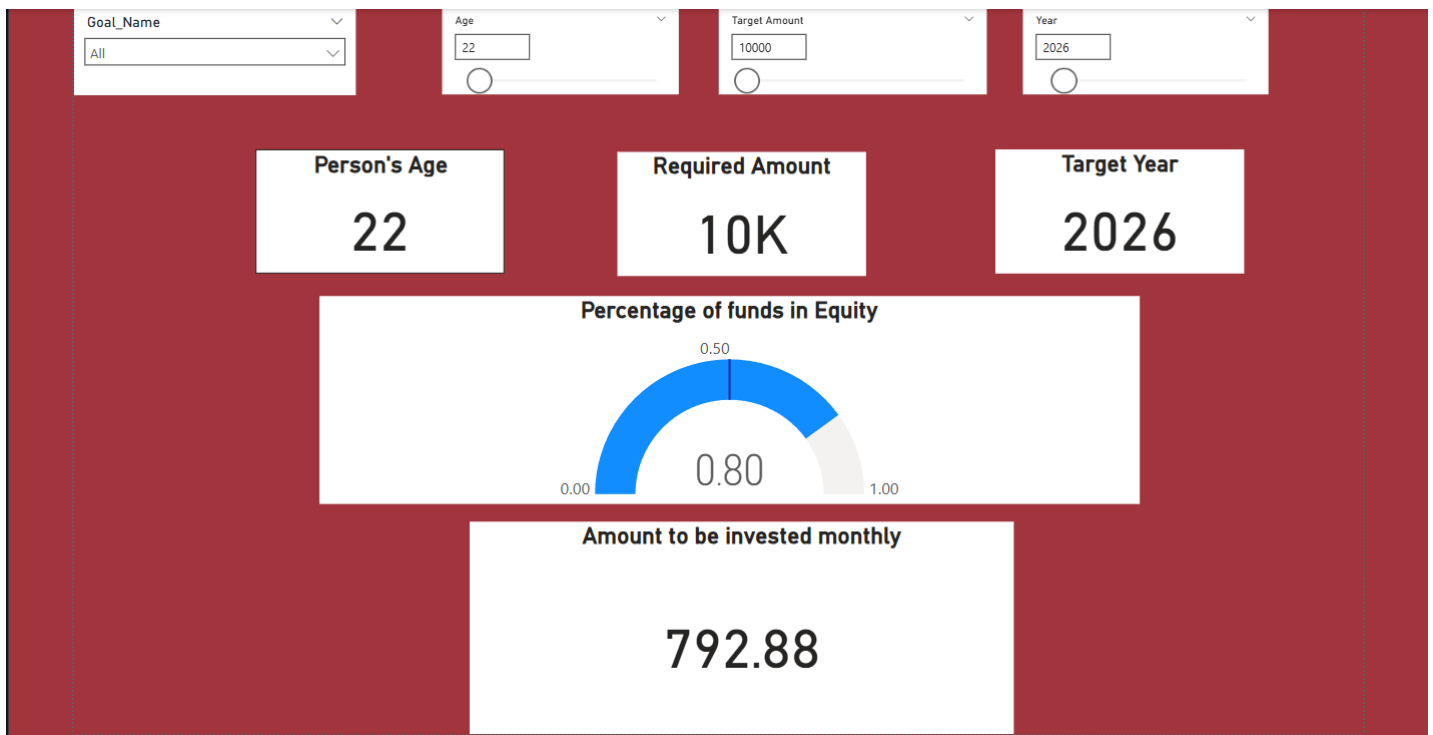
Goal_Name

All

Age

22

Target Amount

10000

Year

2026

Person's Age

22

Required Amount

10K

Target Year

2026

Percentage of funds in Equity

0.50

0.80

0.00

1.00

Amount to be invested monthly

792.88